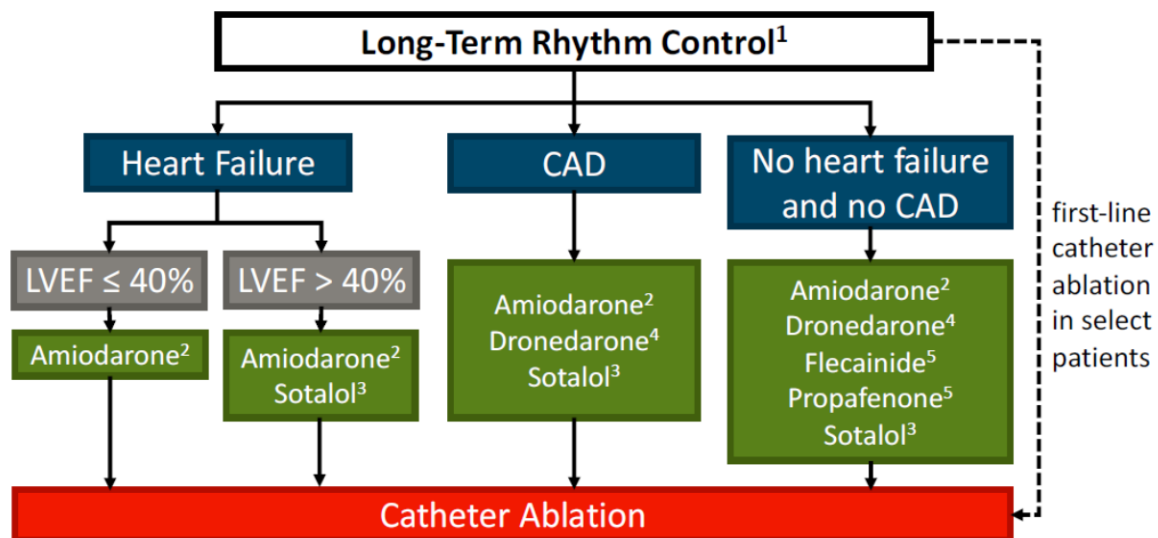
Long-Term Rhythm Control$^1$

Heart Failure

CAD

No heart failure and no CAD

first-line catheter ablation in select patients

LVEF ≤ 40%

LVEF > 40%

Amiodarone$^2$

Amiodarone$^2$
Sotalol$^3$

Amiodarone$^2$
Dronedarone$^4$
Sotalol$^3$

Amiodarone$^2$
Dronedarone$^4$
Flecainide$^5$
Propafenone$^5$
Sotalol$^3$

Catheter Ablation